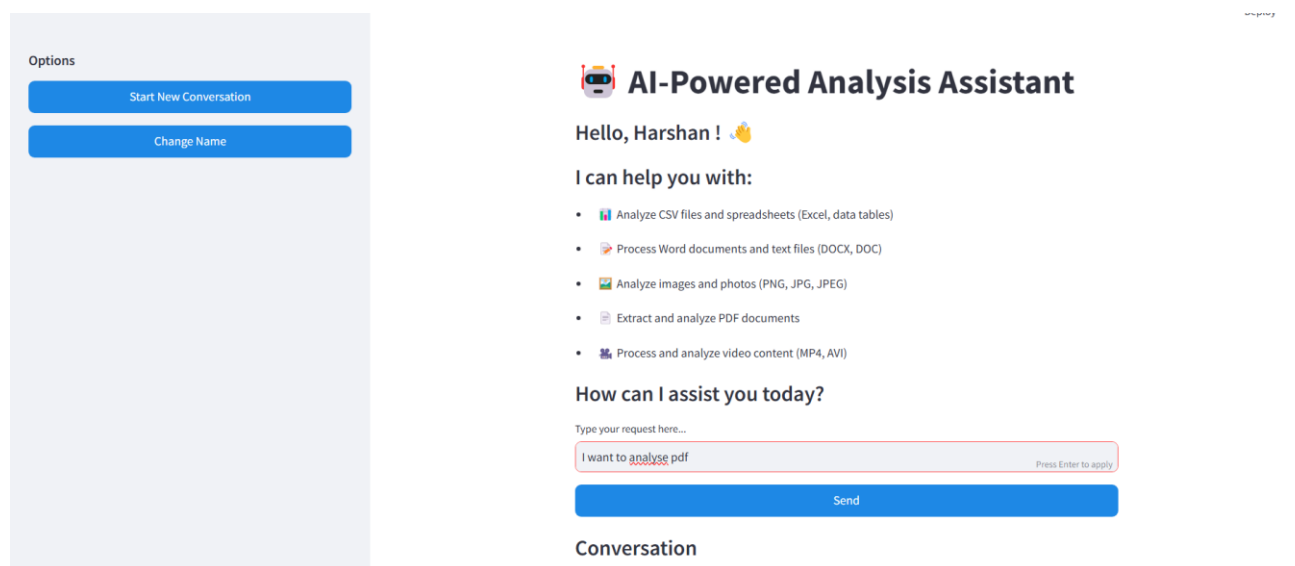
Deploy

Options

Start New Conversation

Change Name

🤖 AI-Powered Analysis Assistant

Hello, Harshan ! 👋

I can help you with:

- 📊 Analyze CSV files and spreadsheets (Excel, data tables)
- 📝 Process Word documents and text files (DOCX, DOC)
- 🖼️ Analyze images and photos (PNG, JPG, JPEG)
- 📄 Extract and analyze PDF documents
- 🎥 Process and analyze video content (MP4, AVI)

How can I assist you today?

Type your request here...

I want to analyse pdf

Press Enter to apply

Send

Conversation